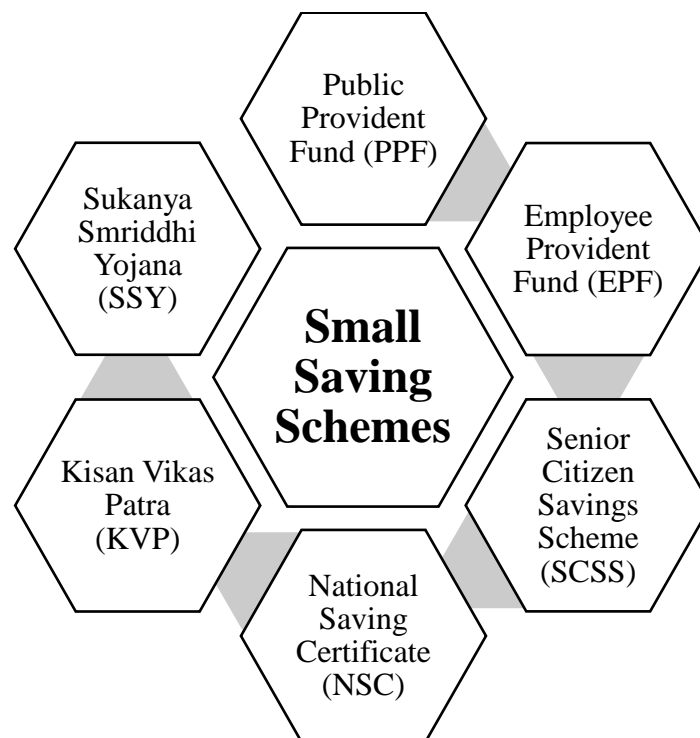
Small Saving Schemes

Public Provident Fund (PPF)

Employee Provident Fund (EPF)

Senior Citizen Savings Scheme (SCSS)

National Saving Certificate (NSC)

Kisan Vikas Patra (KVP)

Sukanya Smriddhi Yojana (SSY)